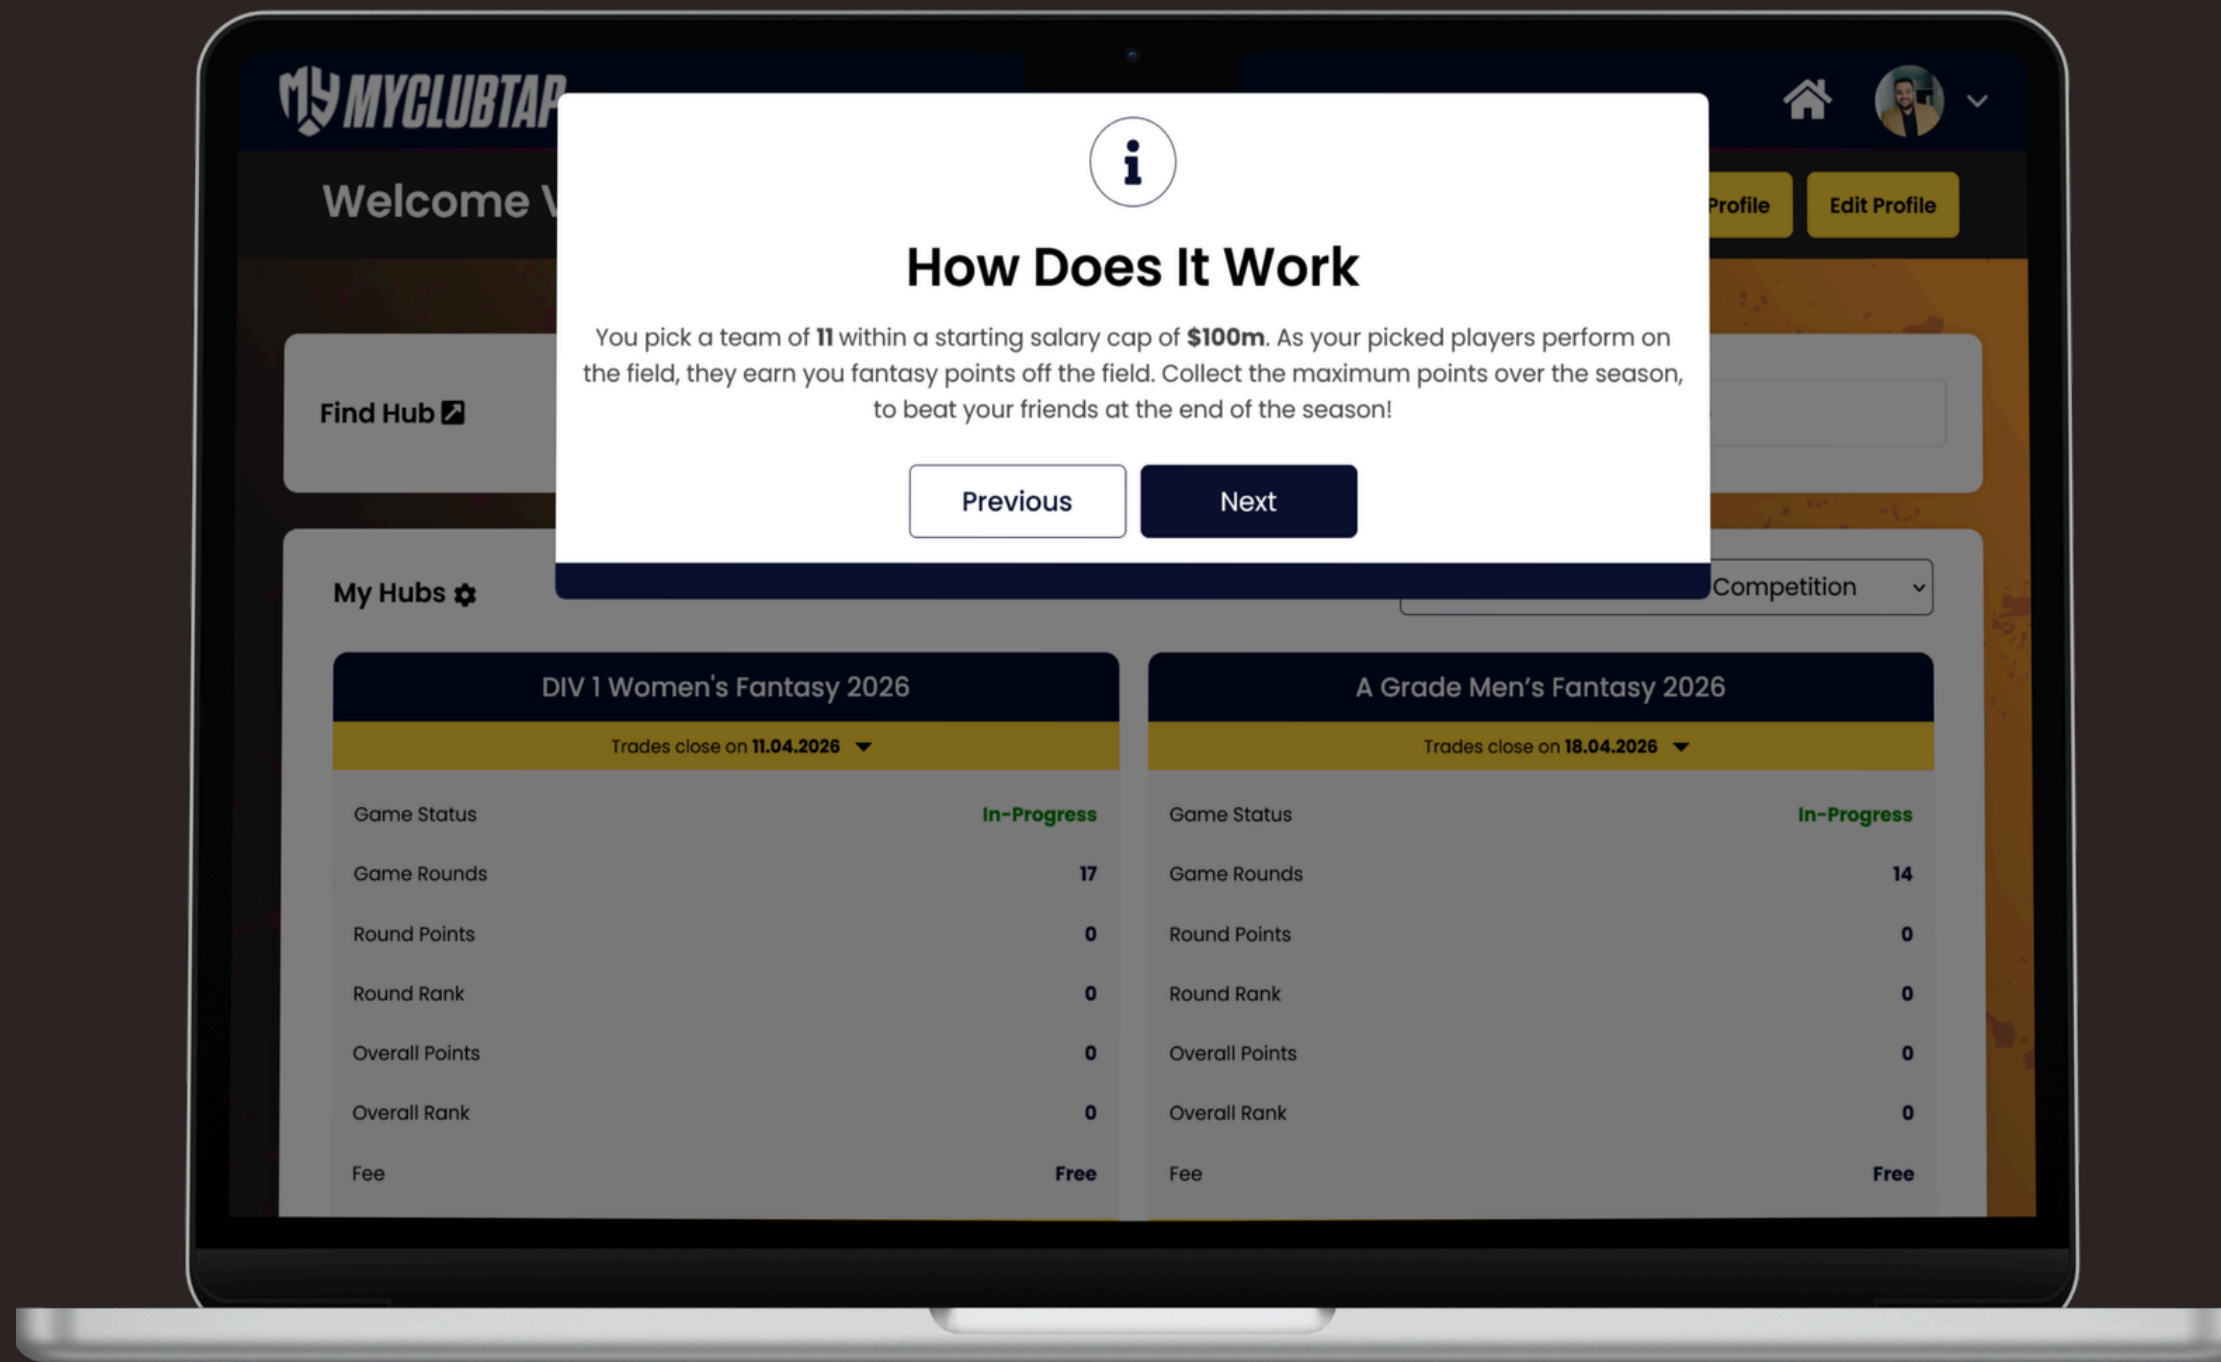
MYCLUBTAP

Welcome

Profile

Edit Profile

How Does It Work

You pick a team of **11** within a starting salary cap of **$100m**. As your picked players perform on the field, they earn you fantasy points off the field. Collect the maximum points over the season, to beat your friends at the end of the season!

Previous

Next

Find Hub

My Hubs

Competition

| DIV 1 Women's Fantasy 2026 | |
|---|---|
| Trades close on 11.04.2026 | |
| Game Status | In-Progress |
| Game Rounds | 17 |
| Round Points | 0 |
| Round Rank | 0 |
| Overall Points | 0 |
| Overall Rank | 0 |
| Fee | Free |

| A Grade Men's Fantasy 2026 | |
|---|---|
| Trades close on 18.04.2026 | |
| Game Status | In-Progress |
| Game Rounds | 14 |
| Round Points | 0 |
| Round Rank | 0 |
| Overall Points | 0 |
| Overall Rank | 0 |
| Fee | Free |